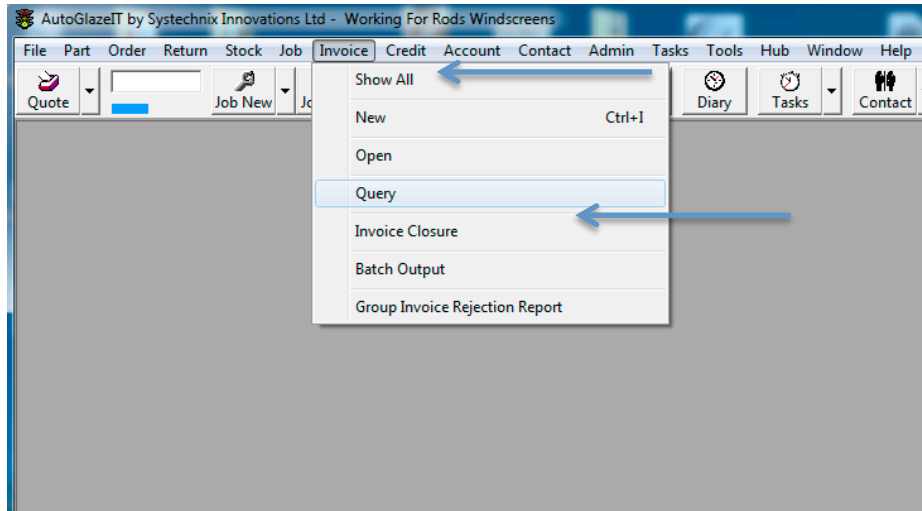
AutoGlazeIT by Systechnix Innovations Ltd - Working For Rods Windscreens

File Part Order Return Stock Job Invoice Credit Account Contact Admin Tasks Tools Hub Window Help

Quote Job New Jo Diary Tasks Contact

Show All
New Ctrl+I
Open
Query
Invoice Closure
Batch Output
Group Invoice Rejection Report